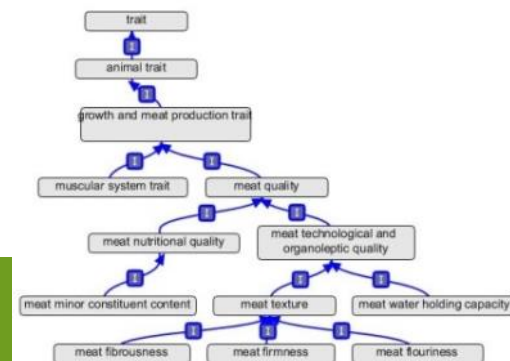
trait

I

animal trait

I

growth and meat production trait

I

I

muscular system trait

meat quality

I

I

meat nutritional quality

meat technological and organoleptic quality

I

I

I

meat minor constituent content

meat texture

meat water holding capacity

I

I

I

meat fibrousness

meat firmness

meat flouriness